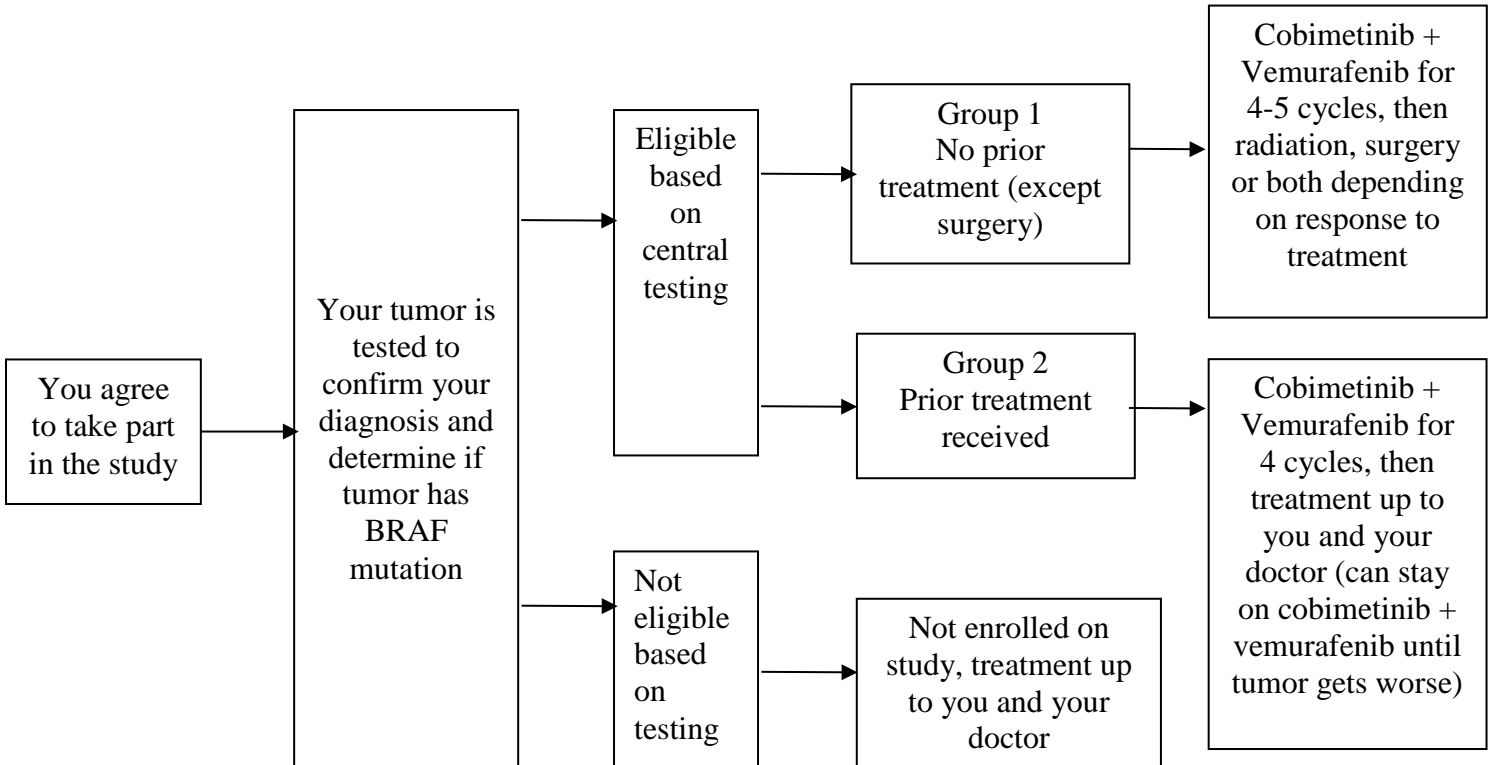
You agree to take part in the study

Your tumor is tested to confirm your diagnosis and determine if tumor has BRAF mutation

Eligible based on central testing

Group 1
No prior treatment (except surgery)

Cobimetinib + Vemurafenib for 4-5 cycles, then radiation, surgery or both depending on response to treatment

Group 2
Prior treatment received

Cobimetinib + Vemurafenib for 4 cycles, then treatment up to you and your doctor (can stay on cobimetinib + vemurafenib until tumor gets worse)

Not eligible based on testing

Not enrolled on study, treatment up to you and your doctor